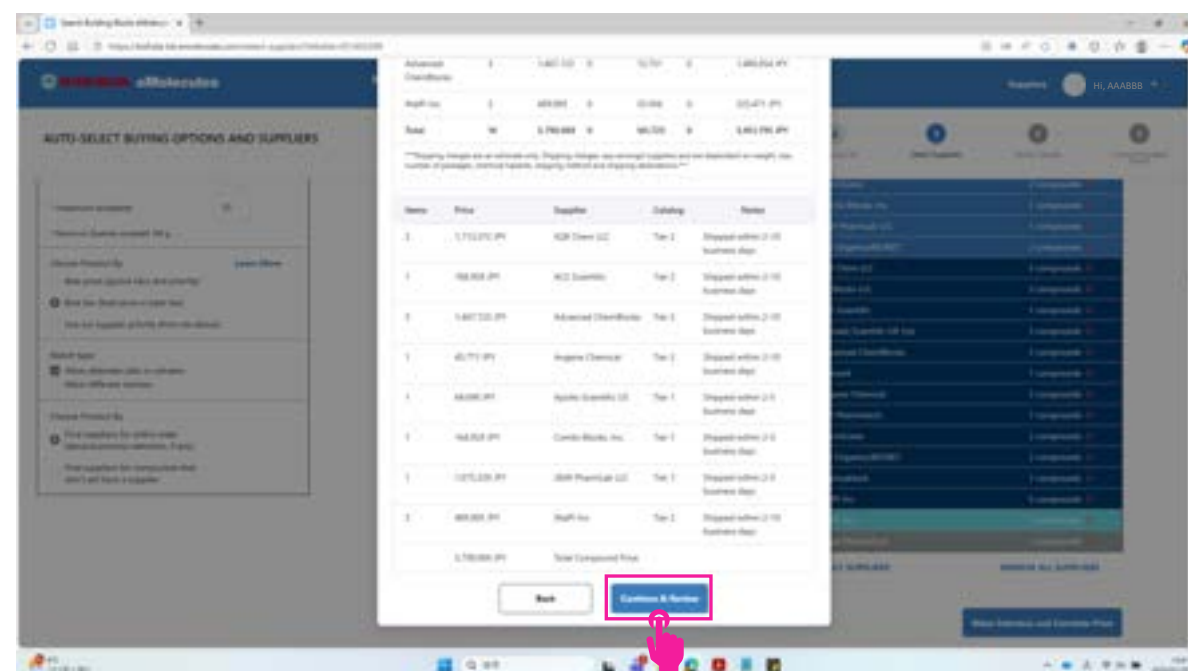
AUTO-SELECT BUYING OPTIONS AND SUPPLIERS

Hi, AAABBB

Advanced ChemBlocks

Total

| Items | Price | Supplier | Catalog | Notes |
|---|---|---|---|---|
| 3 | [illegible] JPY | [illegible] | Tier 2 | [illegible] |
| 1 | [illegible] JPY | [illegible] Scientific | Tier 2 | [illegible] |
| 3 | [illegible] JPY | Advanced ChemBlocks | Tier 2 | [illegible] |
| 1 | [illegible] JPY | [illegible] Chemical | Tier 2 | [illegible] |
| 1 | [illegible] JPY | Apollo Scientific Ltd | Tier 1 | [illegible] |
| 1 | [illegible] JPY | Combi-Blocks, Inc. | Tier 1 | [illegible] |
| 1 | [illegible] JPY | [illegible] PharmLab LLC | Tier 1 | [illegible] |
| 3 | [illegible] JPY | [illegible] Inc | Tier 2 | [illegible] |
|  | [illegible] JPY | Total Compound Price |  |  |

Back

Continue & Review